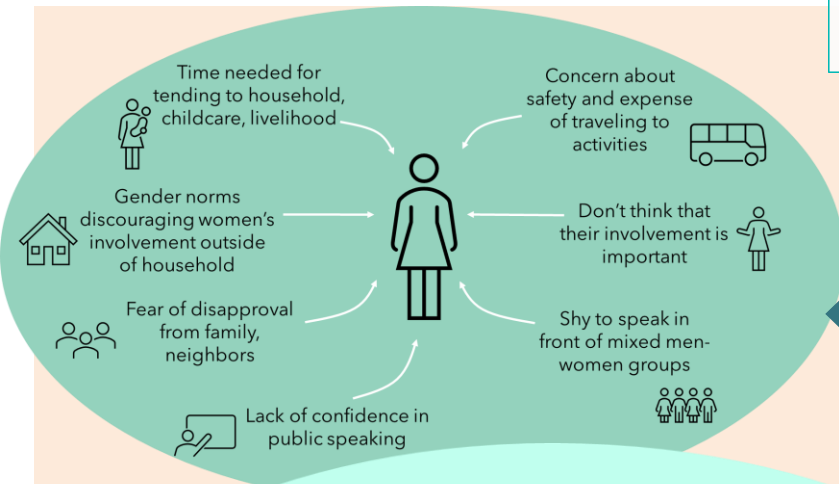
Time needed for tending to household, childcare, livelihood

Concern about safety and expense of traveling to activities

Gender norms discouraging women's involvement outside of household

Don't think that their involvement is important

Fear of disapproval from family, neighbors

Shy to speak in front of mixed men-women groups

Lack of confidence in public speaking